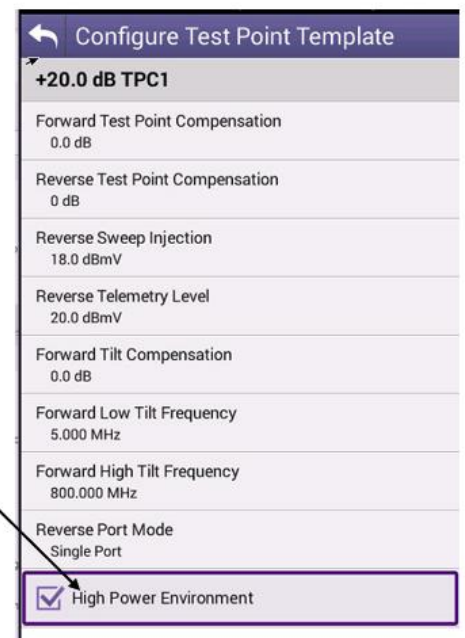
Configure Test Point Template

+20.0 dB TPC1

Forward Test Point Compensation
0.0 dB

Reverse Test Point Compensation
0 dB

Reverse Sweep Injection
18.0 dBmV

Reverse Telemetry Level
20.0 dBmV

Forward Tilt Compensation
0.0 dB

Forward Low Tilt Frequency
5.000 MHz

Forward High Tilt Frequency
800.000 MHz

Reverse Port Mode
Single Port

High Power Environment